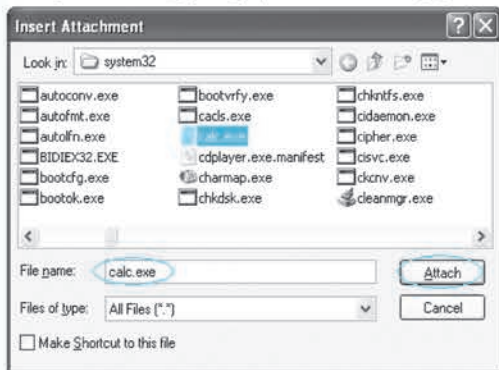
Insert Attachment

Look in: system32

autoconv.exe
autofmt.exe
autolfn.exe
BIDIEX32.EXE
bootcfg.exe
bootok.exe

bootvrfy.exe
cacls.exe
calc.exe
cdplayer.exe.manifest
charmap.exe
chkdsk.exe

chkntfs.exe
cidaemon.exe
cipher.exe
cisvc.exe
ckcnv.exe
cleanmgr.exe

File name: calc.exe
Attach

Files of type: All Files (*.*)
Cancel

Make Shortcut to this file